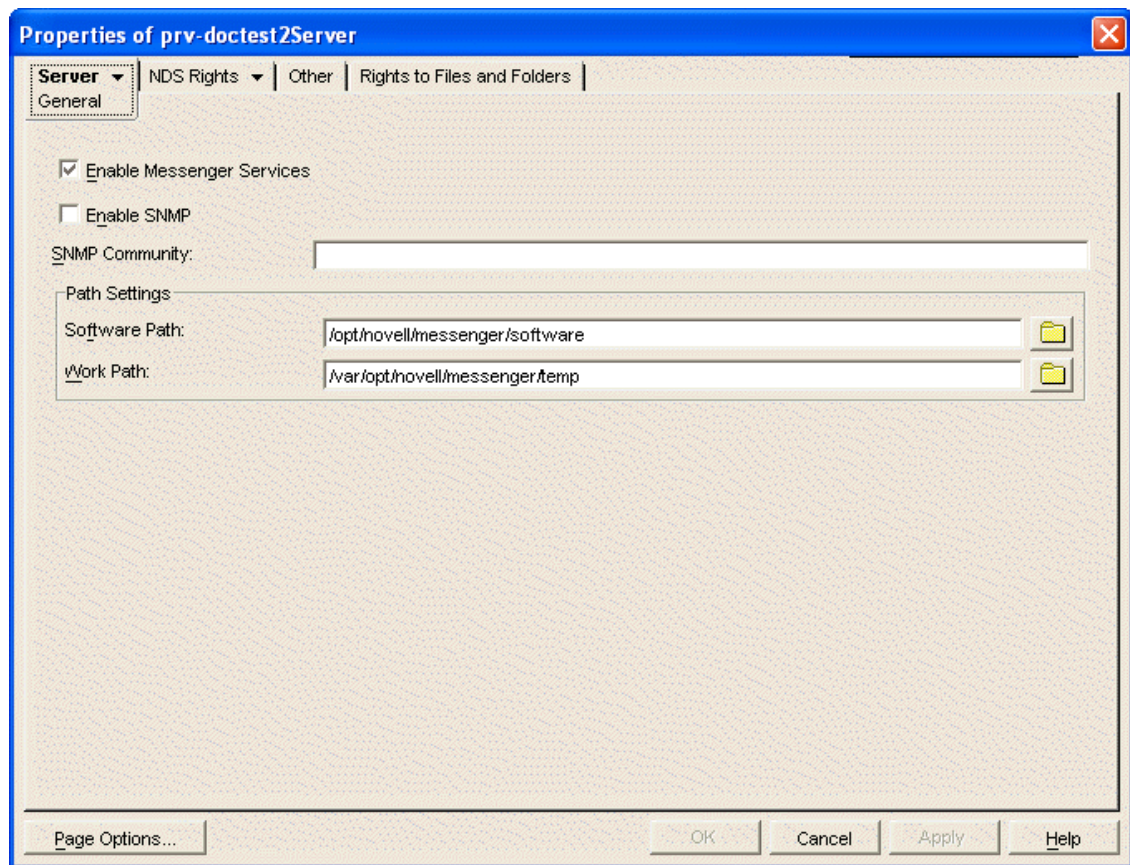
Properties of prv-doctest2Server

Server ▾
General

NDS Rights ▾

Other

Rights to Files and Folders

Enable Messenger Services

Enable SNMP

SNMP Community:

Path Settings

Software Path: /opt/novell/messenger/software

Work Path: /var/opt/novell/messenger/temp

Page Options...

OK

Cancel

Apply

Help